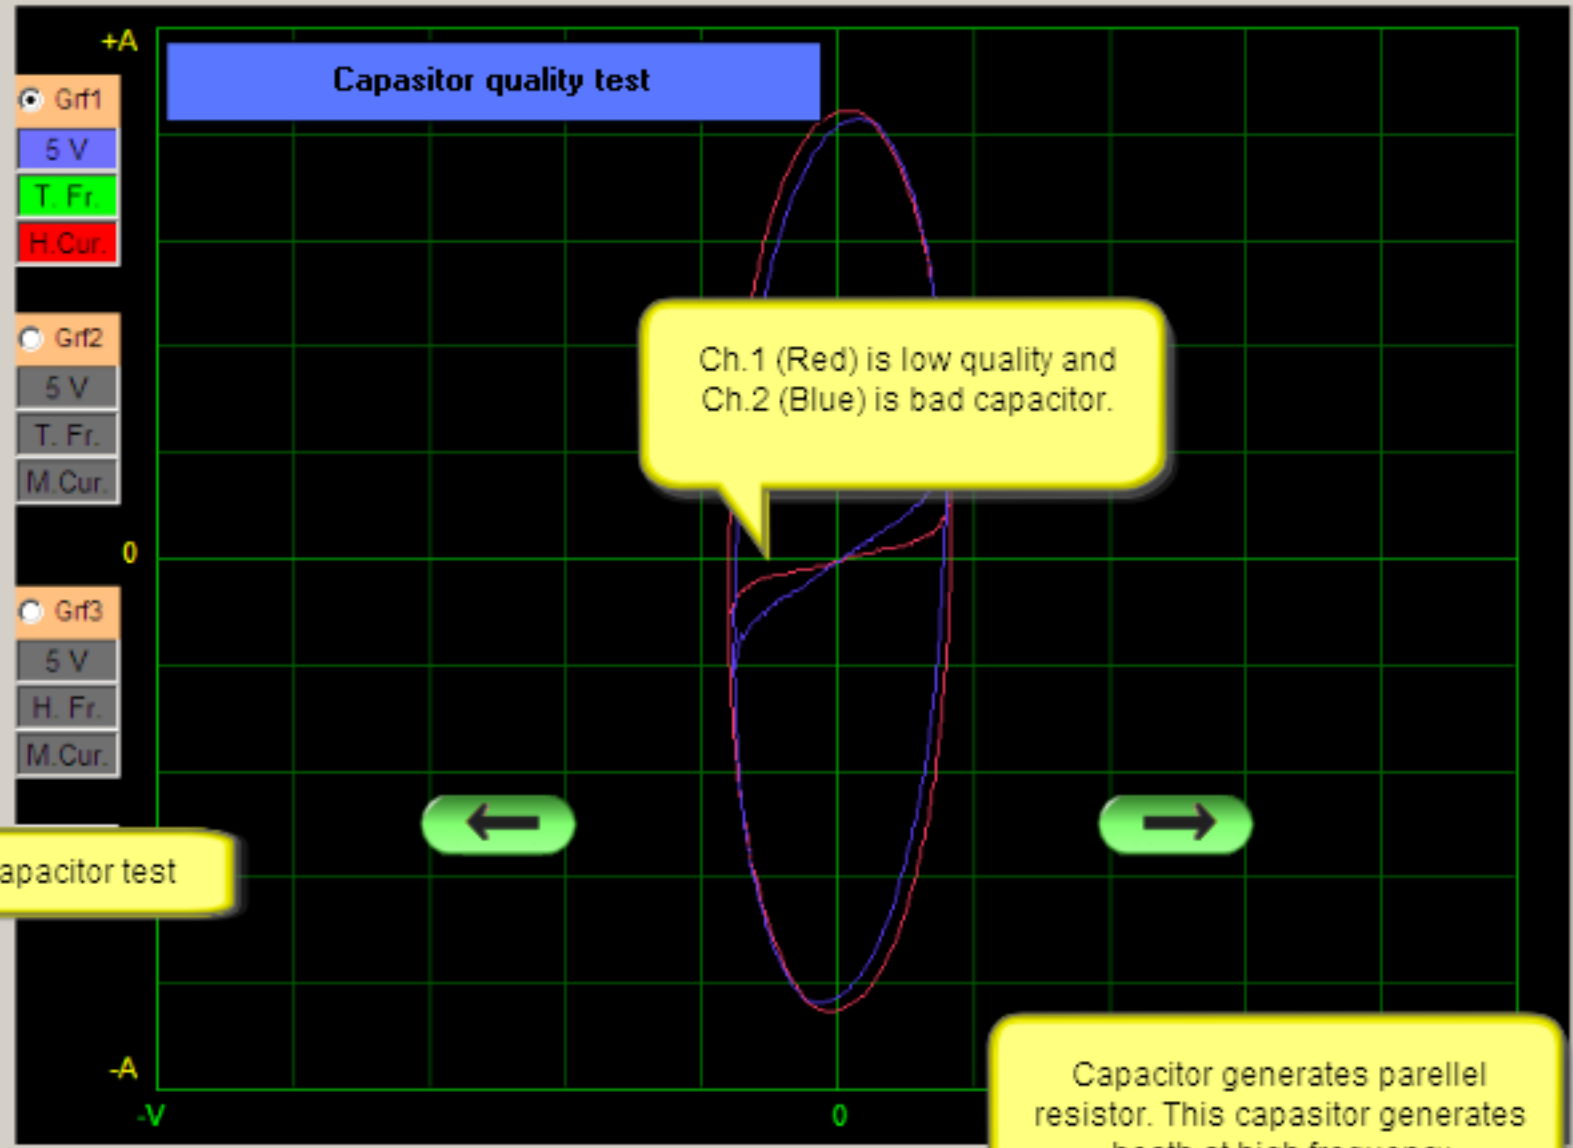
+A

Capasitor quality test

Grf1
5 V
T. Fr.
H.Cur.

Grf2
5 V
T. Fr.
M.Cur.

0

Grf3
5 V
H. Fr.
M.Cur.

Ch.1 (Red) is low quality and Ch.2 (Blue) is bad capacitor.

apacitor test

-A

-V

0

Capacitor generates parellel resistor. This capasitor generates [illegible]